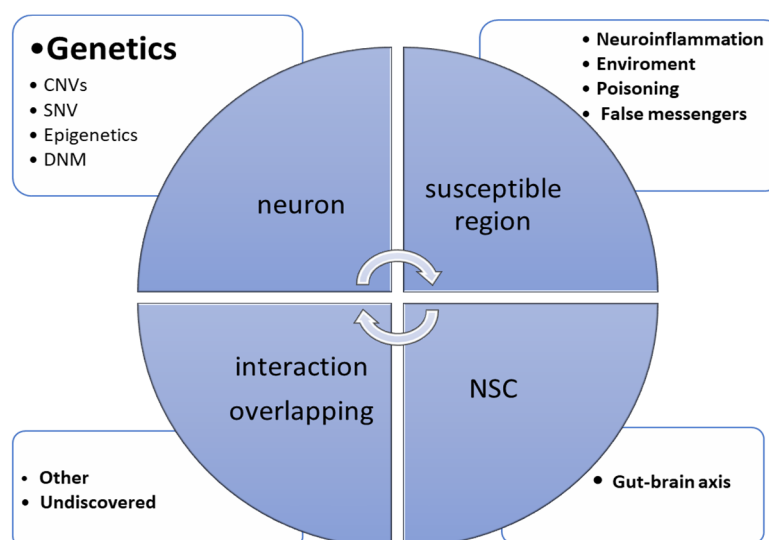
•Genetics
• CNVs
• SNV
• Epigenetics
• DNM

• Neuroinflammation
• Enviroment
• Poisoning
• False messengers

neuron

susceptible region

interaction overlapping

NSC

• Other
• Undiscovered

• Gut-brain axis